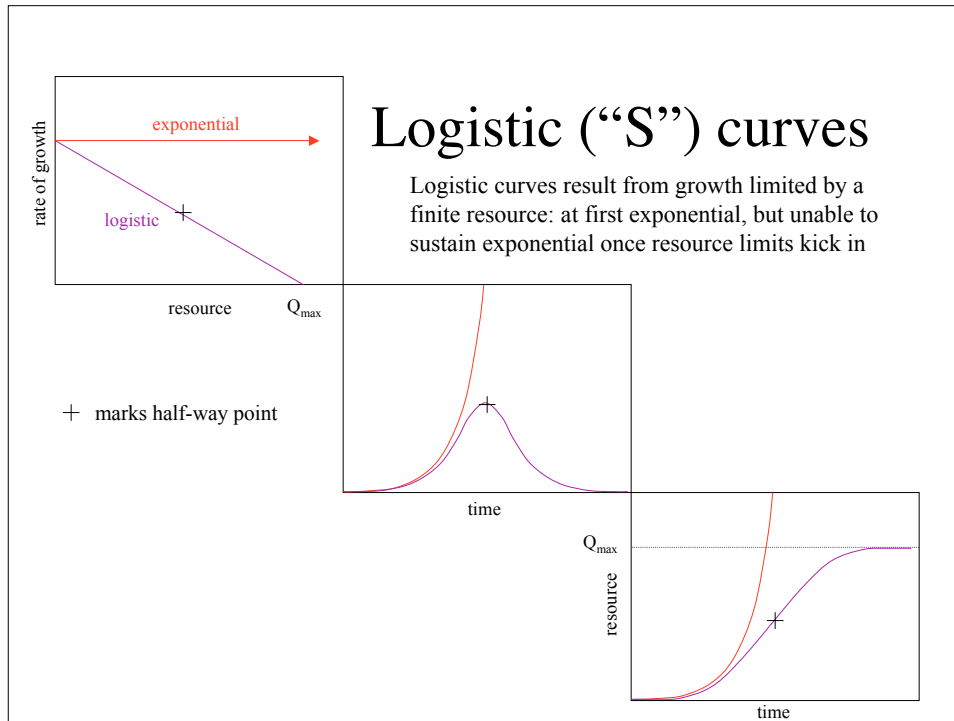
rate of growth

exponential

logistic

resource

$Q_{max}$

Logistic ("S") curves

Logistic curves result from growth limited by a finite resource: at first exponential, but unable to sustain exponential once resource limits kick in

+ marks half-way point

time

$Q_{max}$

resource

time